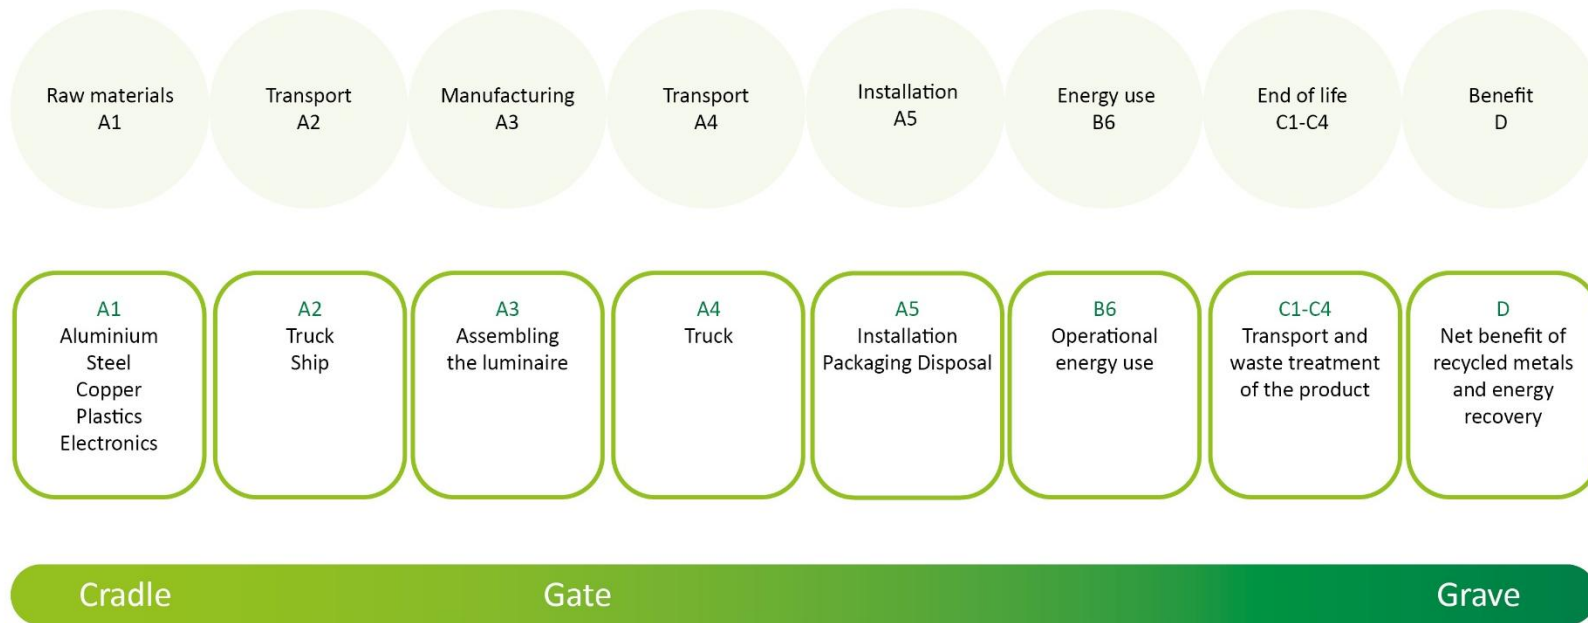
Raw materials
A1

Transport
A2

Manufacturing
A3

Transport
A4

Installation
A5

Energy use
B6

End of life
C1-C4

Benefit
D

A1
Aluminium
Steel
Copper
Plastics
Electronics

A2
Truck
Ship

A3
Assembling the luminaire

A4
Truck

A5
Installation
Packaging Disposal

B6
Operational energy use

C1-C4
Transport and waste treatment of the product

D
Net benefit of recycled metals and energy recovery

Cradle

Gate

Grave